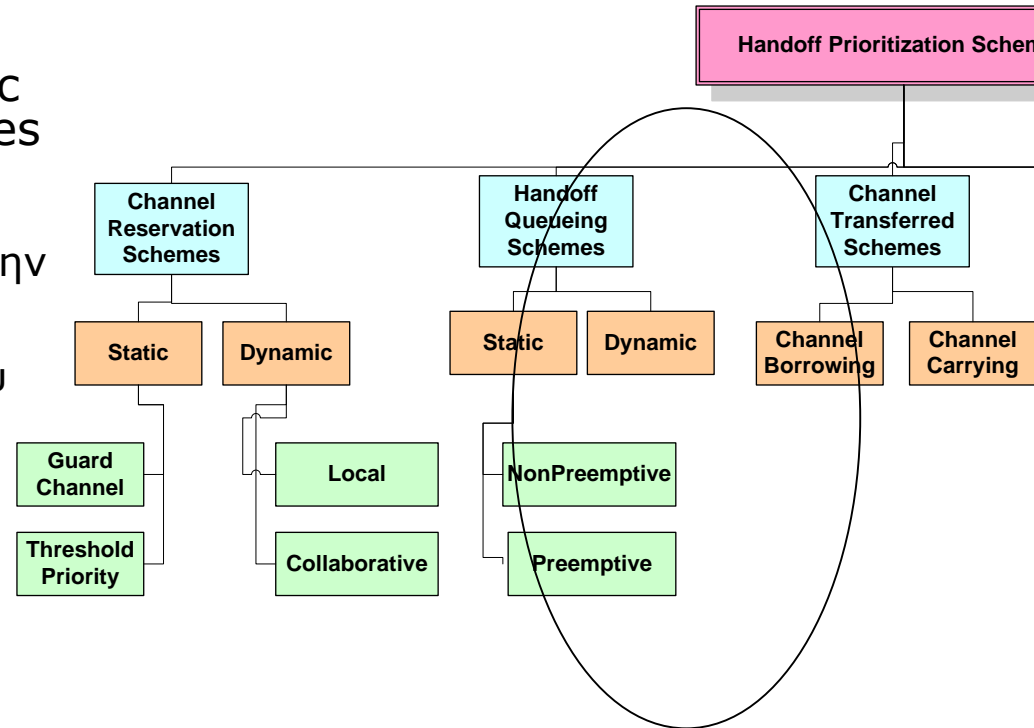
c
es

ην

υ

Handoff Prioritization Schem

Channel Reservation Schemes

Handoff Queueing Schemes

Channel Transferred Schemes

Static

Dynamic

Static

Dynamic

Channel Borrowing

Channel Carrying

Guard Channel

Threshold Priority

Local

Collaborative

NonPreemptive

Preemptive